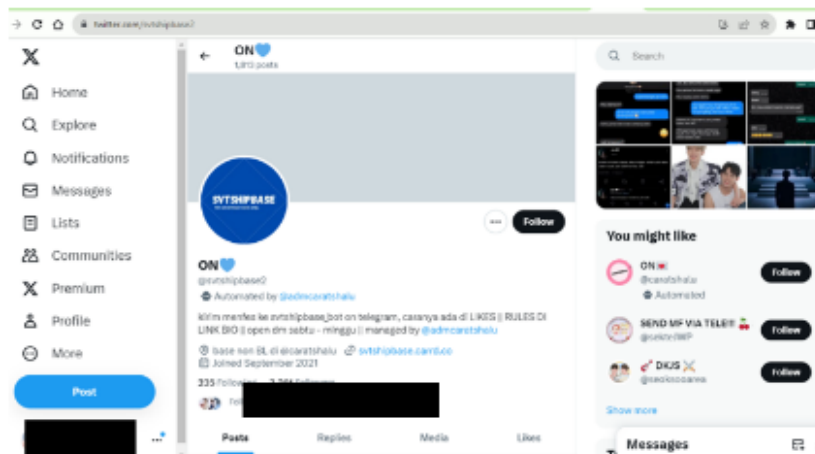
twitter.com/svtshipbase?

Home
Explore
Notifications
Messages
Lists
Communities
Premium
Profile
More
Post

ON💙
1,813 posts

SVTSHIPBASE

Follow

ON💙
@svtshipbase0
Automated by @admcaratshalu
kirim menfess ke svtshipbase_bot on telegram, caranya ada di LIKES || RULES DI LINK BIO || open dm sabtu - minggu || managed by @admcaratshalu
base non BL di @caratshalu
svtshipbase.carrd.co
Joined September 2021
335 Following 2,364 Followers

Posts
Replies
Media
Likes

Search

You might like
ON
@caratshalu
Automated
Follow
SEND MF VIA TELE!! 🍒
@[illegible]
Follow
DKJS
@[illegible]
Follow
Show more

Messages